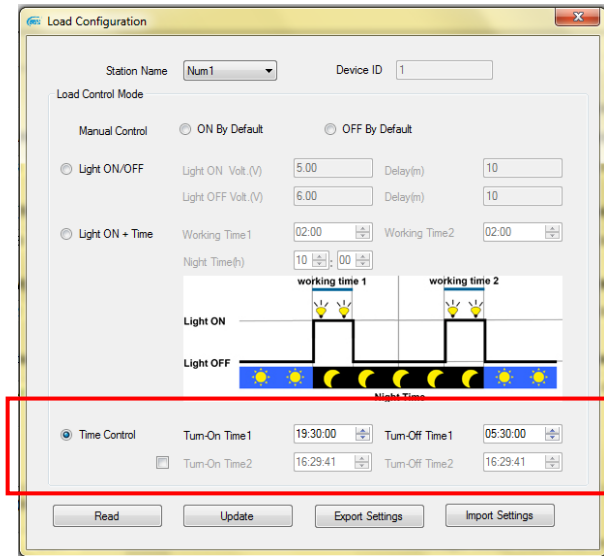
Load Configuration

Station Name Num1

Device ID 1

Load Control Mode

Manual Control

ON By Default

OFF By Default

Light ON/OFF

Light ON Volt.(V) 5.00

Delay(m) 10

Light OFF Volt.(V) 6.00

Delay(m) 10

Light ON + Time

Working Time1 02:00

Working Time2 02:00

Night Time(h) 10 : 00

working time 1

working time 2

Light ON

Light OFF

Night Time

Time Control

Turn-On Time1 19:30:00

Turn-Off Time1 05:30:00

Turn-On Time2 16:29:41

Turn-Off Time2 16:29:41

Read

Update

Export Settings

Import Settings